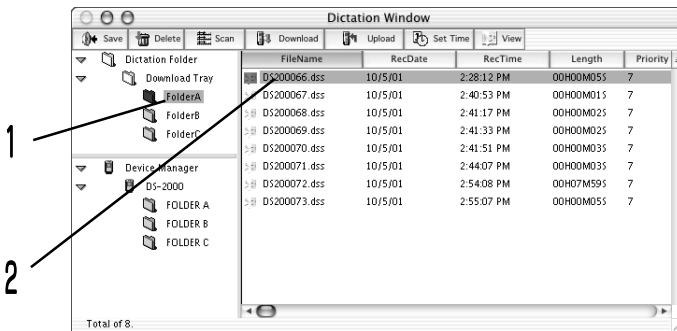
Dictation Window

Save | Delete | Scan | Download | Upload | Set Time | View

Dictation Folder
Download Tray
FolderA
FolderB
FolderC

Device Manager
DS-2000
FOLDER A
FOLDER B
FOLDER C

| FileName | RecDate | RecTime | Length | Priority |
|---|---|---|---|---|
| DS200066.dss | 10/5/01 | 2:28:12 PM | 00H00M05S | 7 |
| DS200067.dss | 10/5/01 | 2:40:53 PM | 00H00M01S | 7 |
| DS200068.dss | 10/5/01 | 2:41:17 PM | 00H00M02S | 7 |
| DS200069.dss | 10/5/01 | 2:41:33 PM | 00H00M02S | 7 |
| DS200070.dss | 10/5/01 | 2:41:51 PM | 00H00M03S | 7 |
| DS200071.dss | 10/5/01 | 2:44:07 PM | 00H00M03S | 7 |
| DS200072.dss | 10/5/01 | 2:54:08 PM | 00H07M59S | 7 |
| DS200073.dss | 10/5/01 | 2:55:07 PM | 00H00M05S | 7 |

Total of 8.

1

2